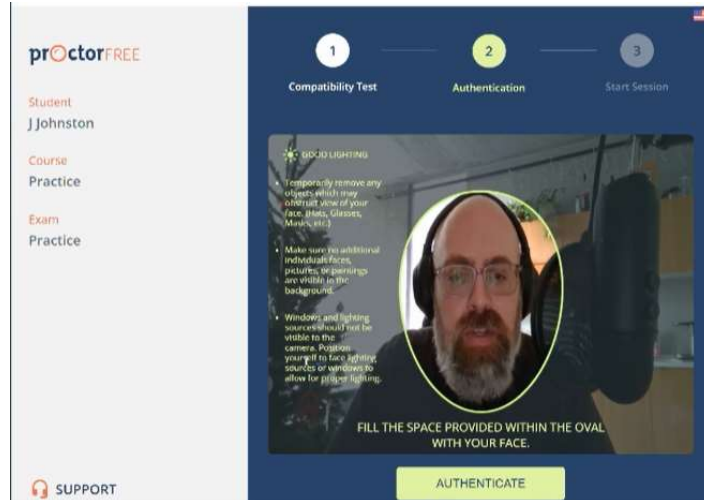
prOctorFREE

Student
J Johnston

Course
Practice

Exam
Practice

SUPPORT

1
Compatibility Test

2
Authentication

3
Start Session

GOOD LIGHTING

• Temporarily remove any objects which may obstruct view of your face. (Hats, Glasses, Masks, etc.)

• Make sure no additional individuals faces, pictures, or paintings are visible in the background.

• Windows and lighting sources should not be visible to the camera. Position yourself to face lighting sources or windows to allow for proper lighting.

FILL THE SPACE PROVIDED WITHIN THE OVAL WITH YOUR FACE.

AUTHENTICATE